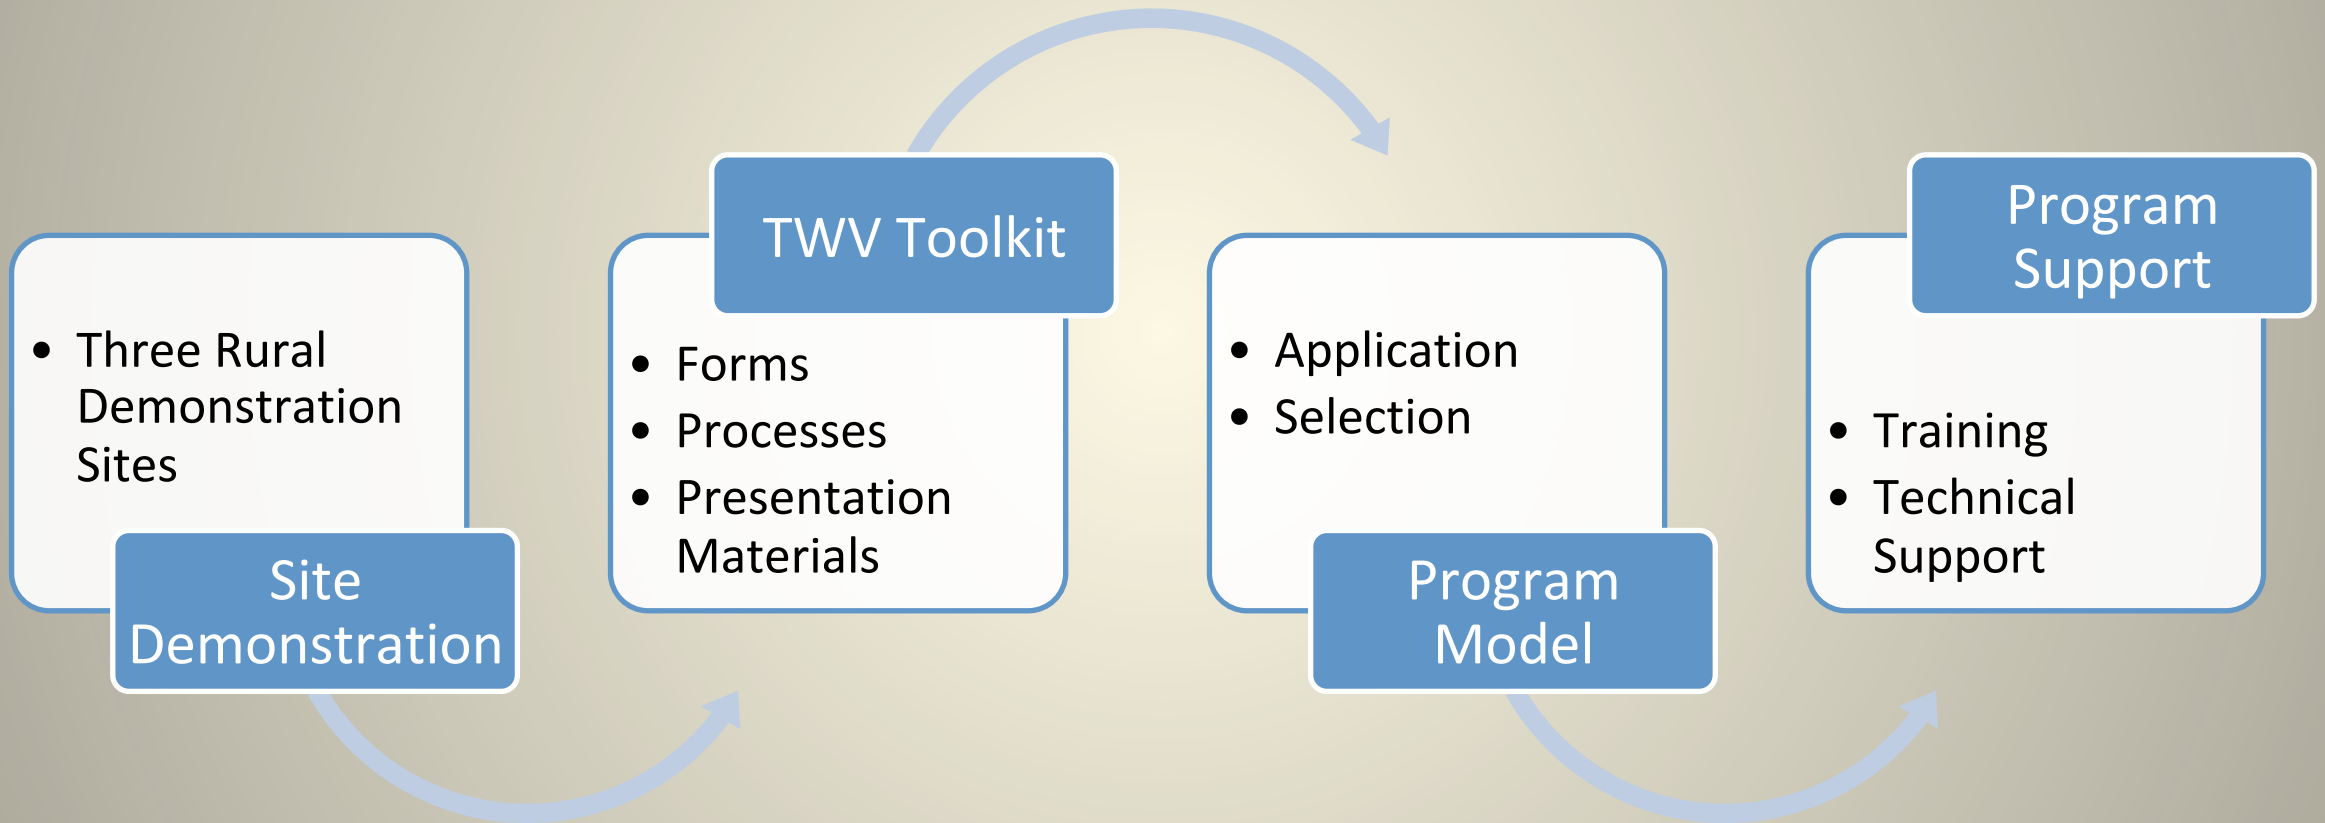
- Three Rural Demonstration Sites

Site Demonstration

TWV Toolkit

- Forms
- Processes
- Presentation Materials

- Application
- Selection

Program Model

Program Support

- Training
- Technical Support